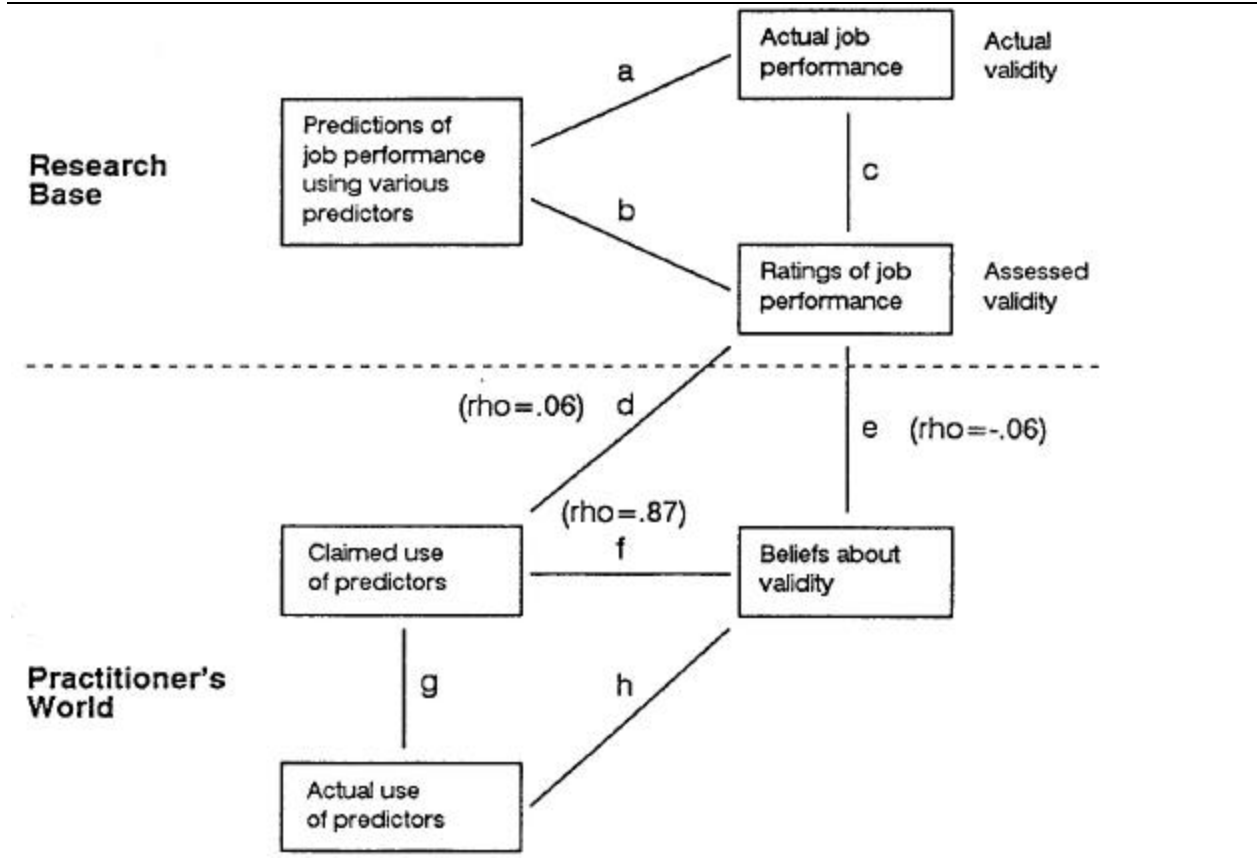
Research Base

Predictions of job performance using various predictors

a

Actual job performance

Actual validity

c

b

Ratings of job performance

Assessed validity

(rho=.06) d

e (rho=-.06)

(rho=.87)

Claimed use of predictors

f

Beliefs about validity

Practitioner's World

g

h

Actual use of predictors